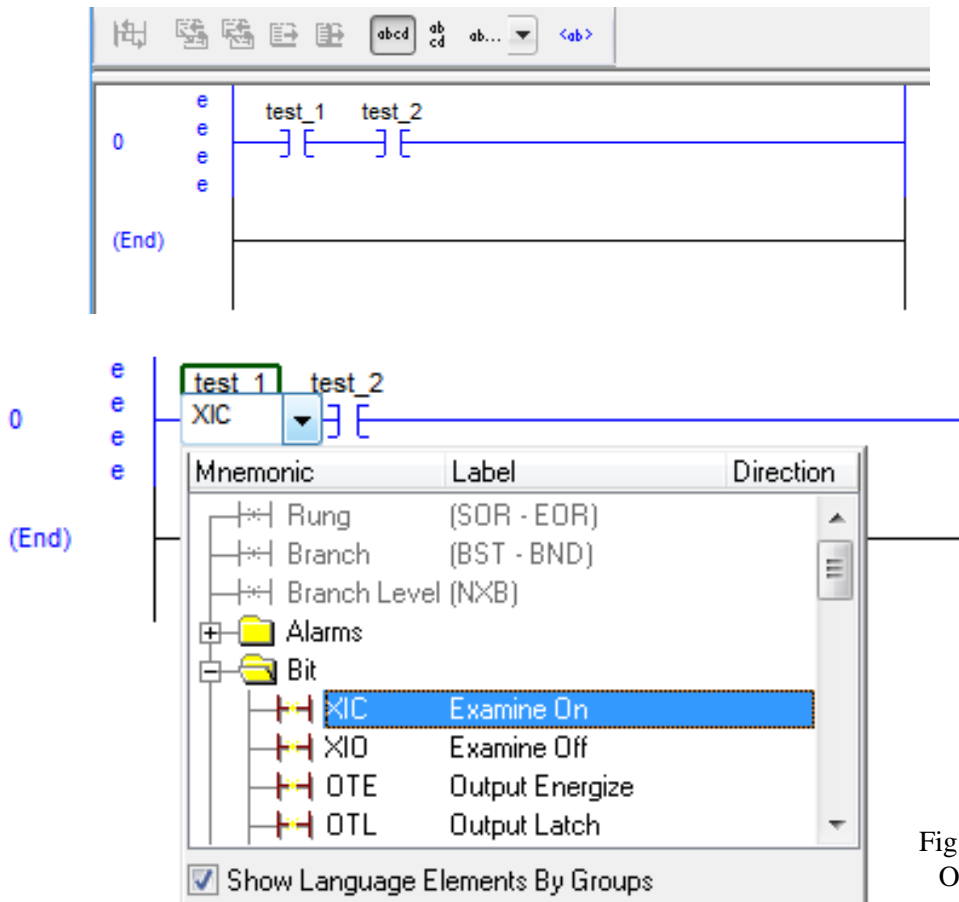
abcd ab cd ab... <ab>

0 e e e e test_1 test_2

(End)

0 e e e e test_1 test_2

XIC

(End)

| Mnemonic | Label | Direction |
|---|---|---|
| Rung | (SOR - EOR) | |
| Branch | (BST - BND) | |
| Branch Level | (NXB) | |
| Alarms | | |
| Bit | | |
| XIC | Examine On | |
| XIO | Examine Off | |
| OTE | Output Energize | |
| OTL | Output Latch | |

Show Language Elements By Groups

Fig
O